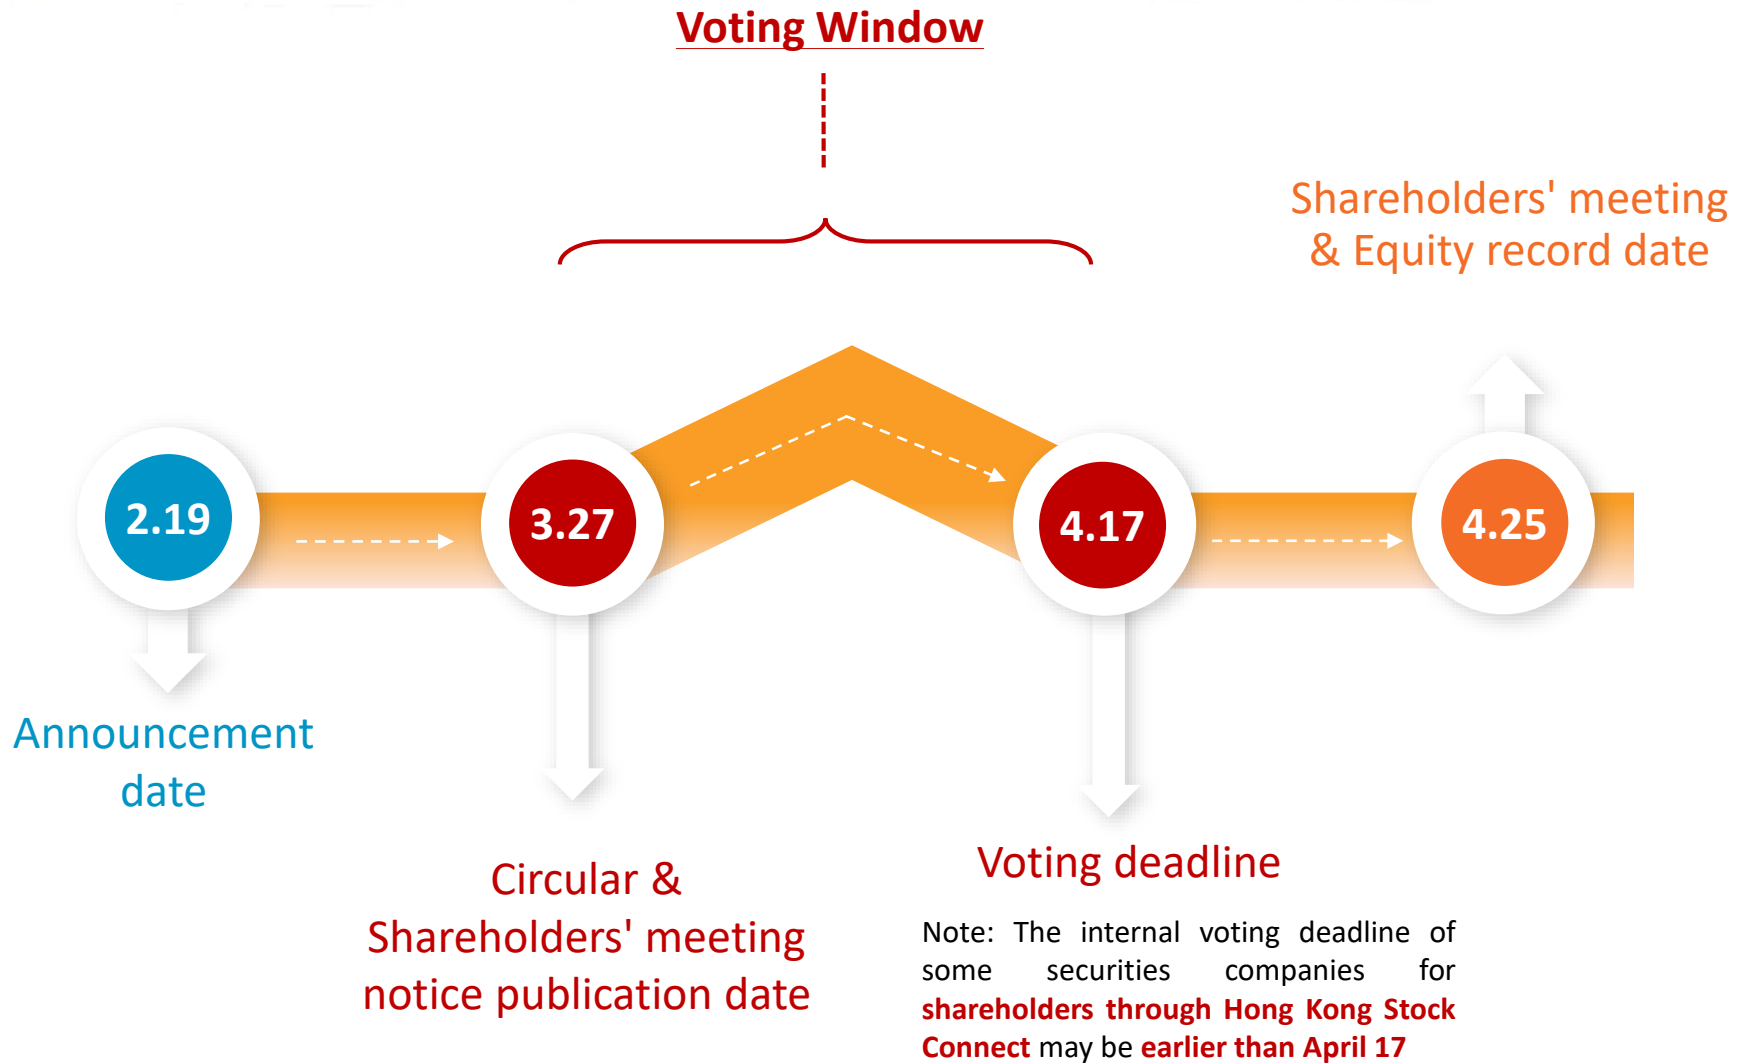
Voting Window

Shareholders' meeting & Equity record date

2.19

3.27

4.17

4.25

Announcement date

Circular & Shareholders' meeting notice publication date

Voting deadline

Note: The internal voting deadline of some securities companies for shareholders through Hong Kong Stock Connect may be earlier than April 17